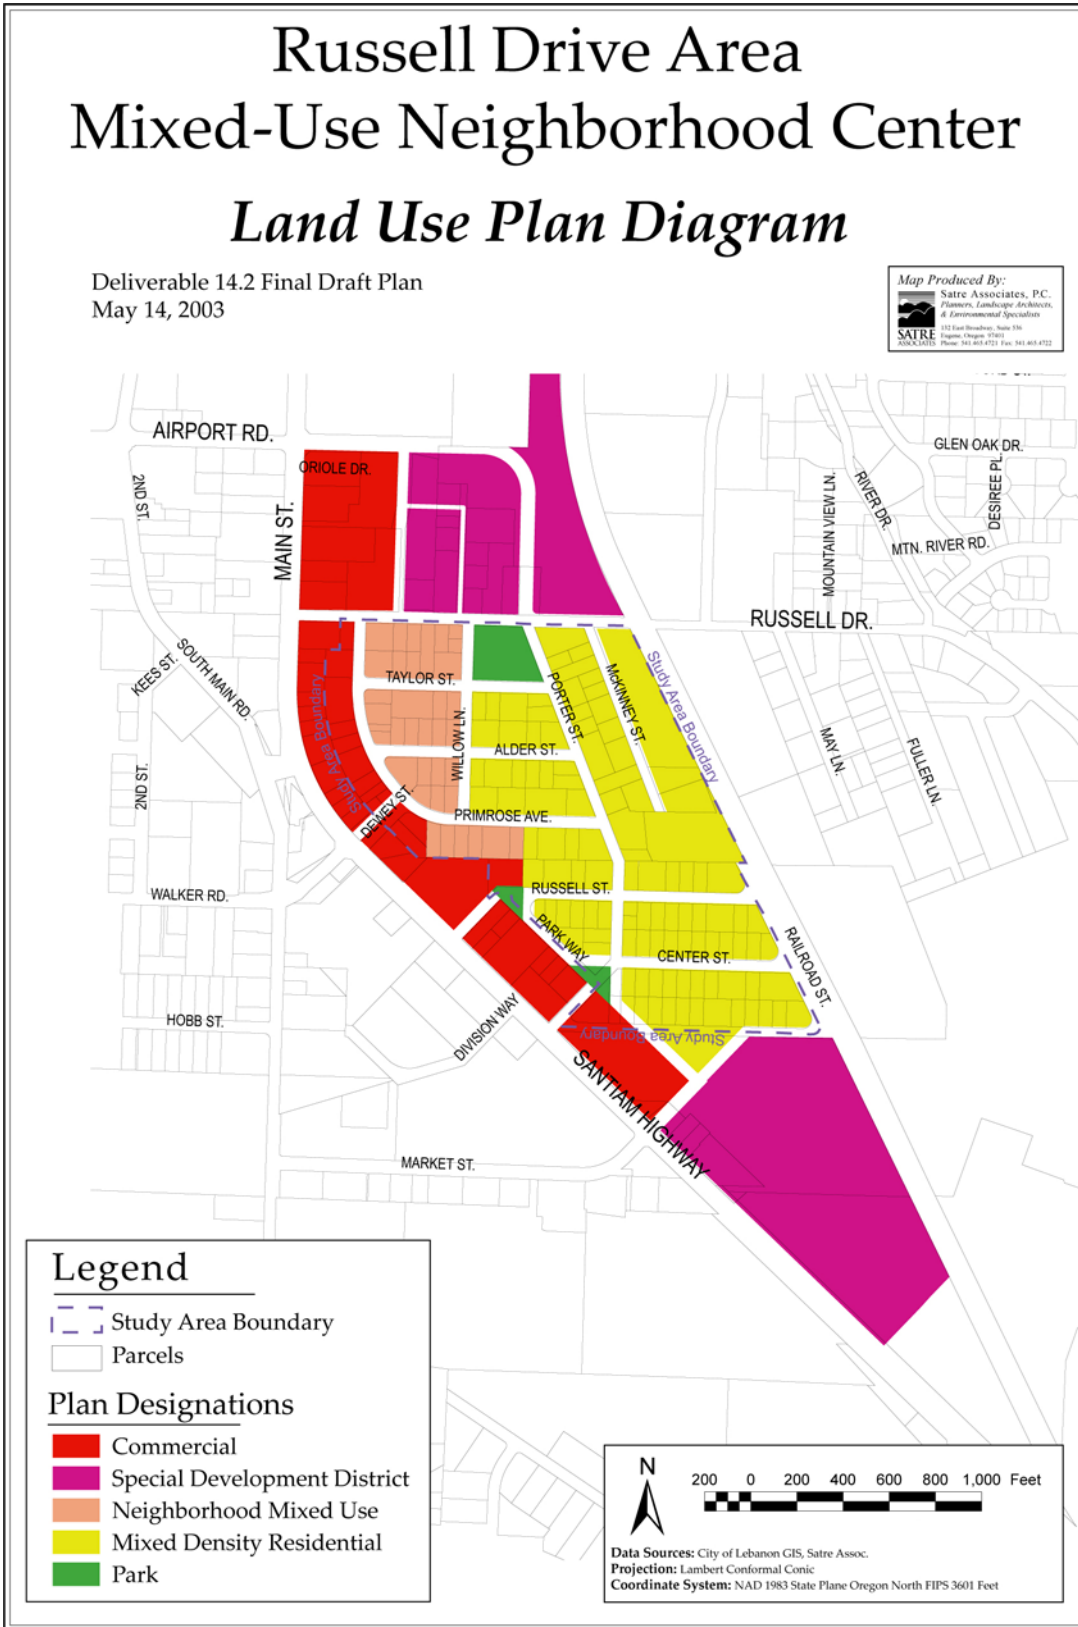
Russell Drive Area
Mixed-Use Neighborhood Center

Land Use Plan Diagram

Deliverable 14.2 Final Draft Plan
May 14, 2003

Map Produced By:
Satre Associates, P.C.
Planners, Landscape Architects, & Environmental Specialists
SATRE ASSOCIATES
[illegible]

AIRPORT RD.
ORIOLE DR.
2ND ST.
MAIN ST.
GLEN OAK DR.
RIVER DR.
DESIREE PL.
MOUNTAIN VIEW LN.
MTN. RIVER RD.
RUSSELL DR.
KEES ST.
SOUTH MAIN RD.
TAYLOR ST.
PORTER ST.
McKINNEY ST.
Study Area Boundary
WILLOW LN.
ALDER ST.
MAY LN.
FULLER LN.
2ND ST.
Study Area Boundary
DEWEY ST.
PRIMROSE AVE.
WALKER RD.
RUSSELL ST.
PARK WAY
RAILROAD ST.
CENTER ST.
HOBB ST.
DIVISION WAY
Study Area Boundary
SANTIAM HIGHWAY
MARKET ST.

Legend
Study Area Boundary
Parcels

Plan Designations
Commercial
Special Development District
Neighborhood Mixed Use
Mixed Density Residential
Park

N
200 0 200 400 600 800 1,000 Feet

Data Sources: City of Lebanon GIS, Satre Assoc.
Projection: Lambert Conformal Conic
Coordinate System: NAD 1983 State Plane Oregon North FIPS 3601 Feet